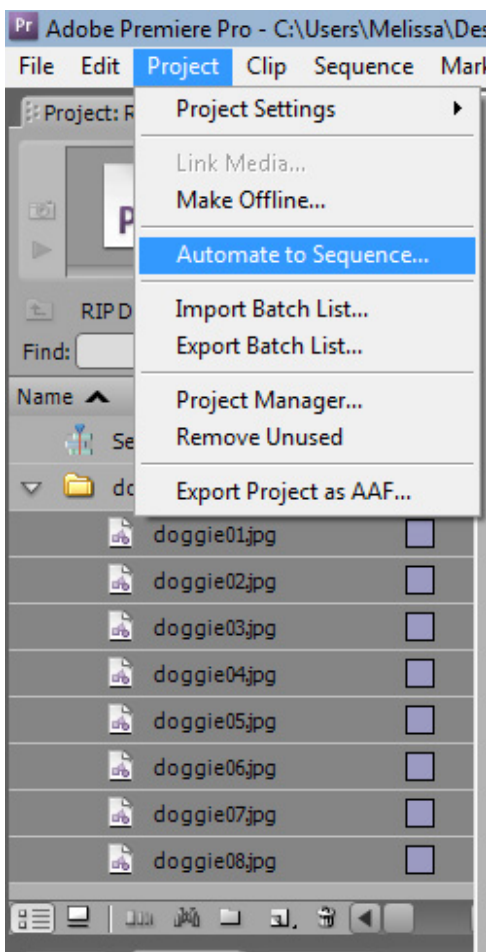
Pr Adobe Premiere Pro - C:\Users\Melissa\Des

File Edit Project Clip Sequence Mark

Project: R

P

RIP D

Find:

Name

Se

do

Project Settings

Link Media...
Make Offline...

Automate to Sequence...

Import Batch List...
Export Batch List...

Project Manager...
Remove Unused

Export Project as AAF...

doggie01.jpg
doggie02.jpg
doggie03.jpg
doggie04.jpg
doggie05.jpg
doggie06.jpg
doggie07.jpg
doggie08.jpg